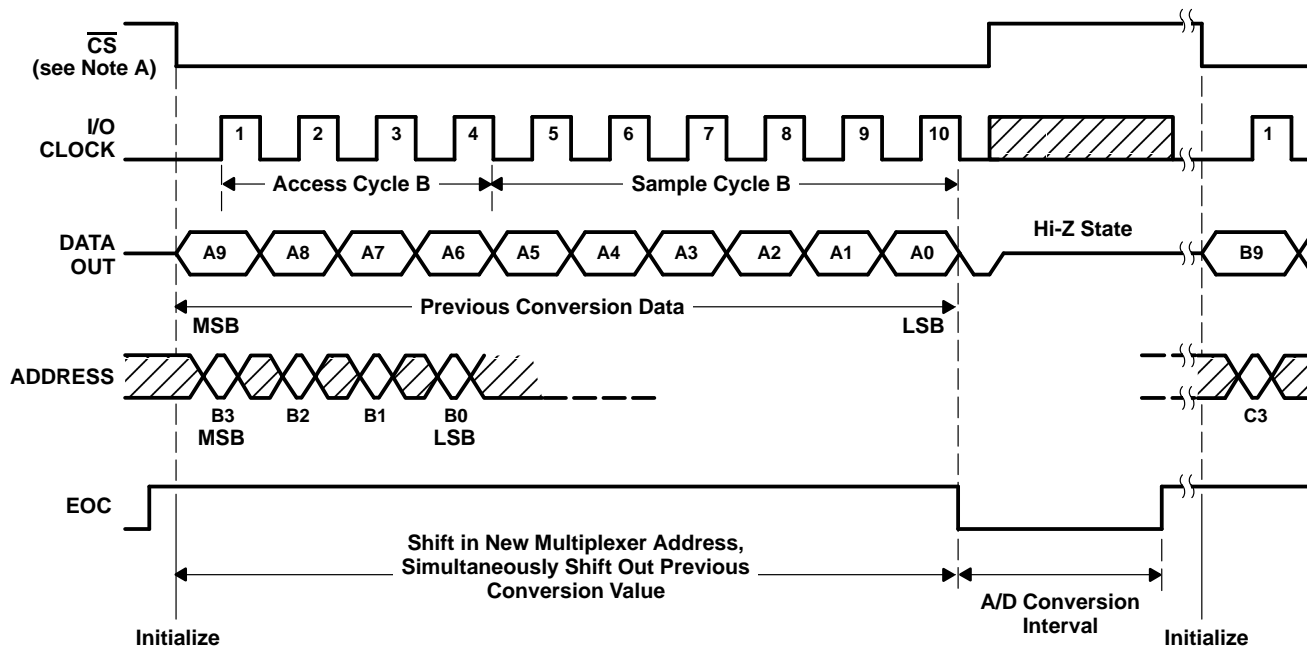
$\overline{CS}$
(see Note A)

I/O
CLOCK

1 2 3 4 5 6 7 8 9 10 1

Access Cycle B

Sample Cycle B

DATA
OUT

A9 A8 A7 A6 A5 A4 A3 A2 A1 A0

Hi-Z State

B9

Previous Conversion Data

MSB

LSB

ADDRESS

B3
MSB

B2

B1

B0
LSB

C3

EOC

Shift in New Multiplexer Address, Simultaneously Shift Out Previous Conversion Value

A/D Conversion Interval

Initialize

Initialize